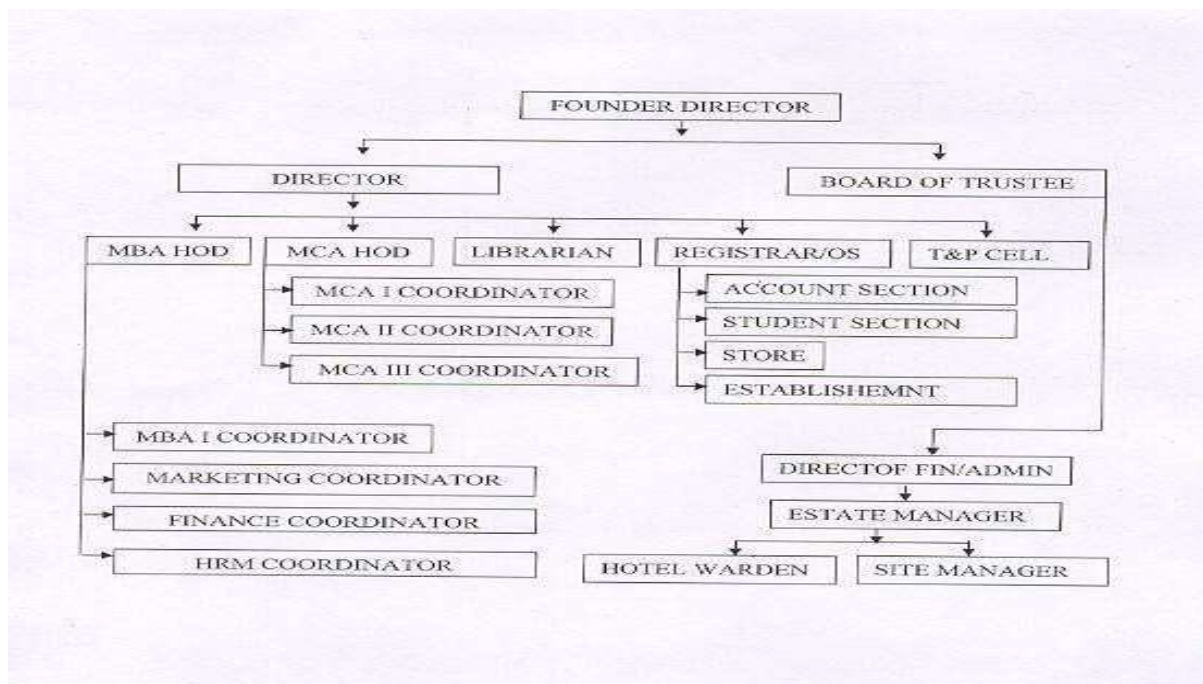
FOUNDER DIRECTOR

DIRECTOR

BOARD OF TRUSTEE

MBA HOD

MCA HOD

LIBRARIAN

REGISTRAR/OS

T&P CELL

MCA I COORDINATOR

MCA II COORDINATOR

MCA III COORDINATOR

ACCOUNT SECTION

STUDENT SECTION

STORE

ESTABLISHEMNT

MBA I COORDINATOR

MARKETING COORDINATOR

FINANCE COORDINATOR

HRM COORDINATOR

DIRECTOF FIN/ADMIN

ESTATE MANAGER

HOTEL WARDEN

SITE MANAGER